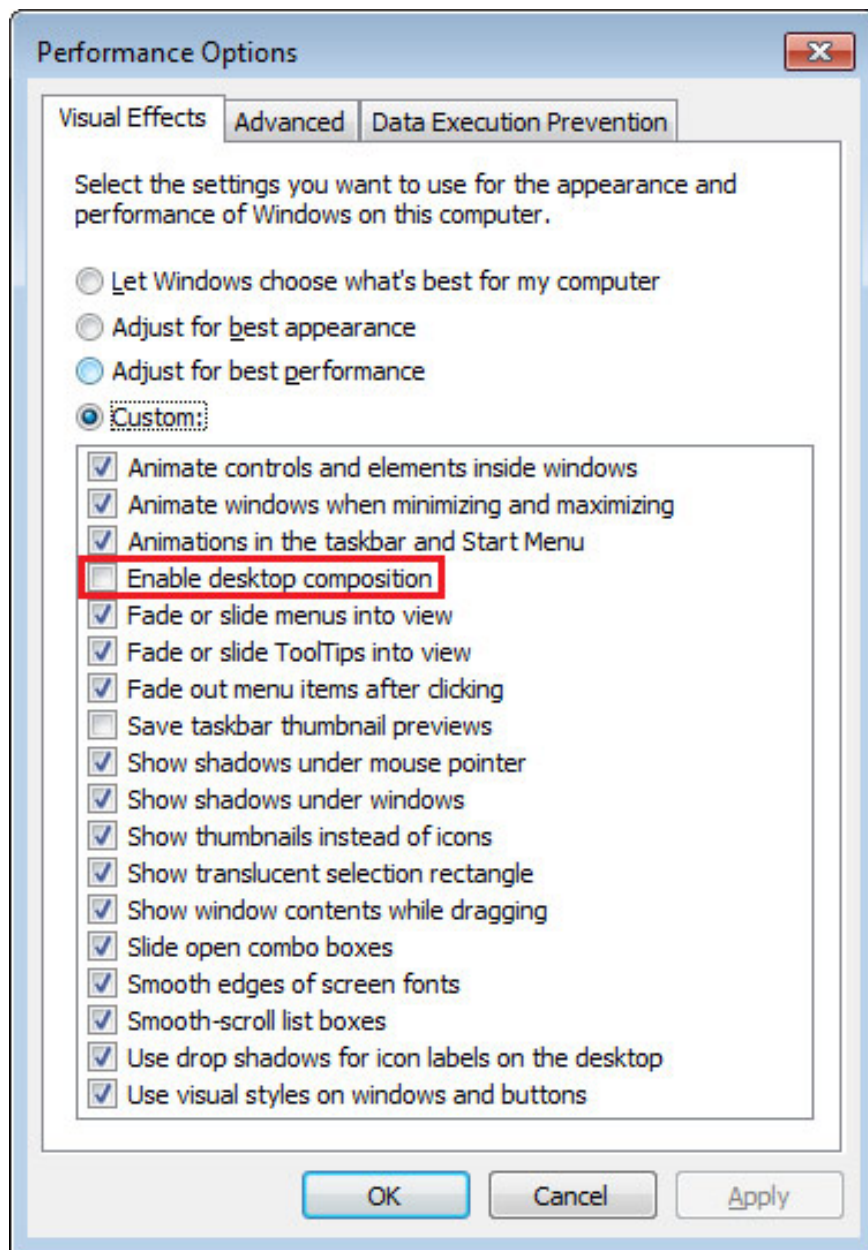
Performance Options

Visual Effects | Advanced | Data Execution Prevention

Select the settings you want to use for the appearance and performance of Windows on this computer.

Let Windows choose what's best for my computer
Adjust for best appearance
Adjust for best performance
Custom:

Animate controls and elements inside windows
Animate windows when minimizing and maximizing
Animations in the taskbar and Start Menu
Enable desktop composition
Fade or slide menus into view
Fade or slide ToolTips into view
Fade out menu items after clicking
Save taskbar thumbnail previews
Show shadows under mouse pointer
Show shadows under windows
Show thumbnails instead of icons
Show translucent selection rectangle
Show window contents while dragging
Slide open combo boxes
Smooth edges of screen fonts
Smooth-scroll list boxes
Use drop shadows for icon labels on the desktop
Use visual styles on windows and buttons

OK | Cancel | Apply